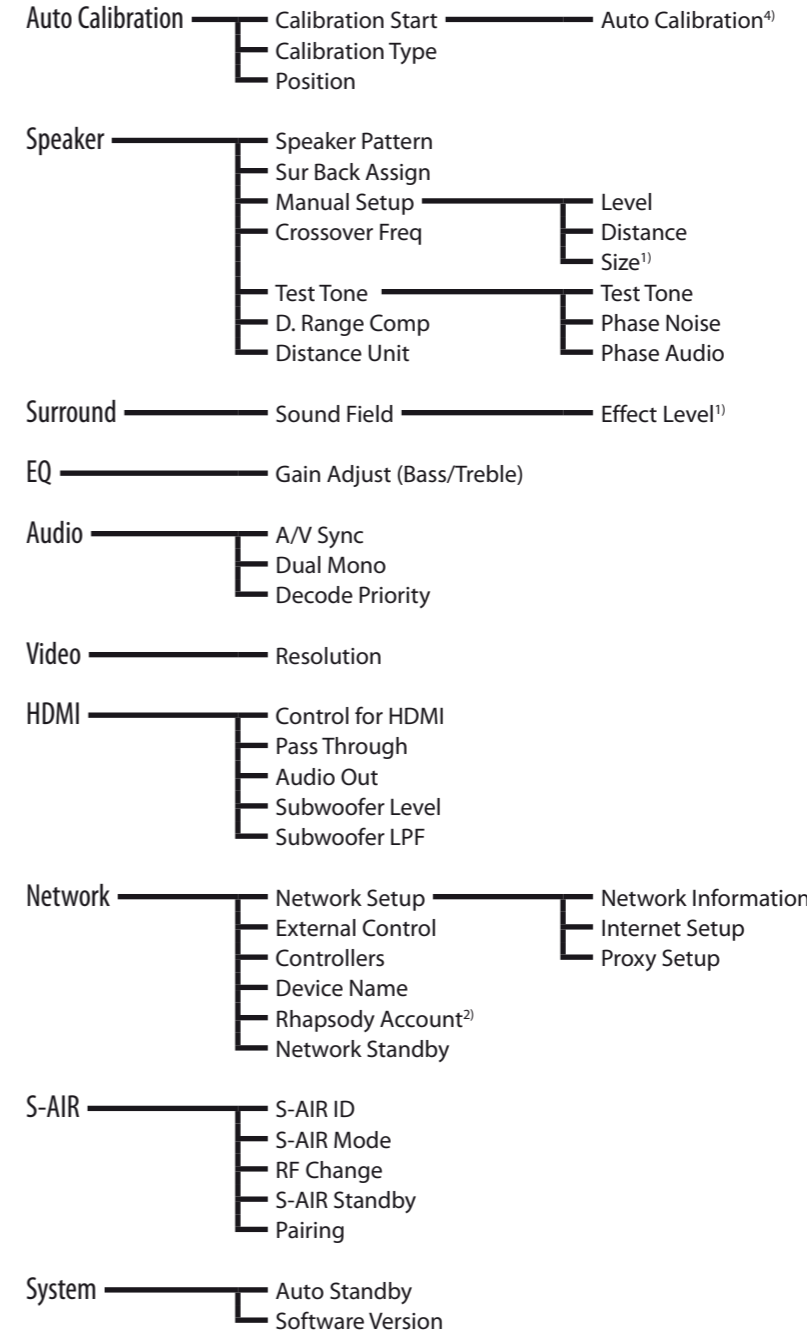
Auto Calibration
Calibration Start
Auto Calibration$^{4)}$
Calibration Type
Position

Speaker
Speaker Pattern
Sur Back Assign
Manual Setup
Level
Distance
Size$^{1)}$
Crossover Freq
Test Tone
Test Tone
Phase Noise
Phase Audio
D. Range Comp
Distance Unit

Surround
Sound Field
Effect Level$^{1)}$

EQ
Gain Adjust (Bass/Treble)

Audio
A/V Sync
Dual Mono
Decode Priority

Video
Resolution

HDMI
Control for HDMI
Pass Through
Audio Out
Subwoofer Level
Subwoofer LPF

Network
Network Setup
Network Information
Internet Setup
Proxy Setup
External Control
Controllers
Device Name
Rhapsody Account$^{2)}$
Network Standby

S-AIR
S-AIR ID
S-AIR Mode
RF Change
S-AIR Standby
Pairing

System
Auto Standby
Software Version